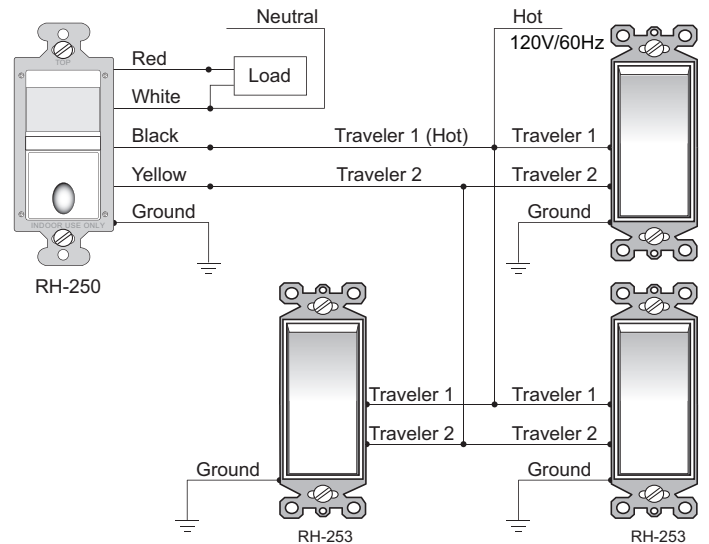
Neutral

Hot
120V/60Hz

TOP

Red

Load

White

Black

Traveler 1 (Hot)

Traveler 1

Yellow

Traveler 2

Traveler 2

Ground

Ground

INDOOR USE ONLY

RH-250

Traveler 1

Traveler 1

Traveler 2

Traveler 2

Ground

Ground

RH-253

RH-253